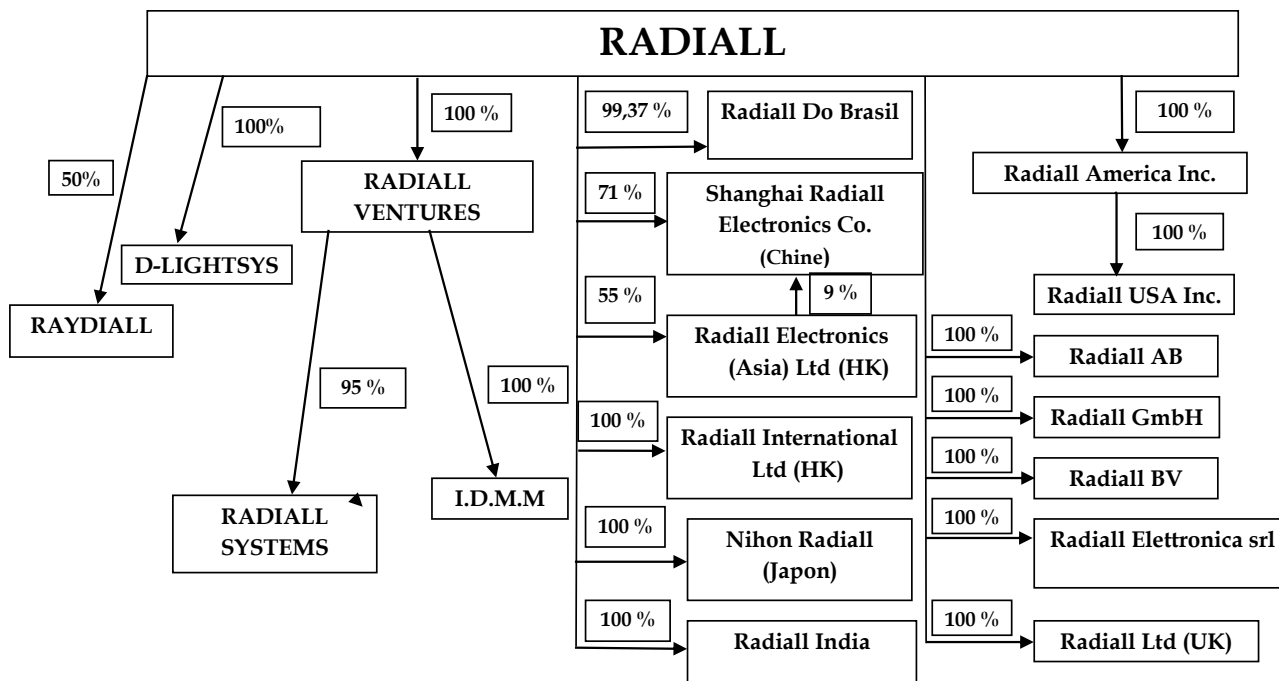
RADIALL

50%

RAYDIALL

100%

D-LIGHTSYS

100 %

RADIALL VENTURES

95 %

RADIALL SYSTEMS

100 %

I.D.M.M

99,37 %

Radiall Do Brasil

71 %

Shanghai Radiall Electronics Co. (Chine)

9 %

55 %

Radiall Electronics (Asia) Ltd (HK)

100 %

Radiall International Ltd (HK)

100 %

Nihon Radiall (Japon)

100 %

Radiall India

100 %

Radiall America Inc.

100 %

Radiall USA Inc.

100 %

Radiall AB

100 %

Radiall GmbH

100 %

Radiall BV

100 %

Radiall Elettronica srl

100 %

Radiall Ltd (UK)